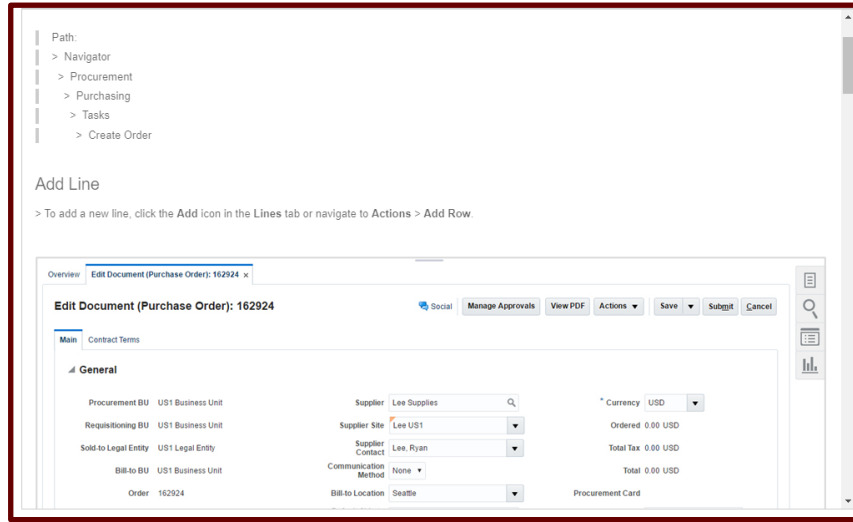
Path:
> Navigator
> Procurement
> Purchasing
> Tasks
> Create Order

Add Line

> To add a new line, click the Add icon in the Lines tab or navigate to Actions > Add Row.

Overview Edit Document (Purchase Order): 162924 ×

Edit Document (Purchase Order): 162924

Social Manage Approvals View PDF Actions ▾ Save ▾ Submit Cancel

Main Contract Terms

General

| | | | | | |
|---|---|---|---|---|---|
| Procurement BU | US1 Business Unit | Supplier | Lee Supplies | * Currency | USD |
| Requisitioning BU | US1 Business Unit | Supplier Site | Lee US1 | Ordered | 0.00 USD |
| Sold-to Legal Entity | US1 Legal Entity | Supplier Contact | Lee, Ryan | Total Tax | 0.00 USD |
| Bill-to BU | US1 Business Unit | Communication Method | None | Total | 0.00 USD |
| Order | 162924 | Bill-to Location | Seattle | Procurement Card | |